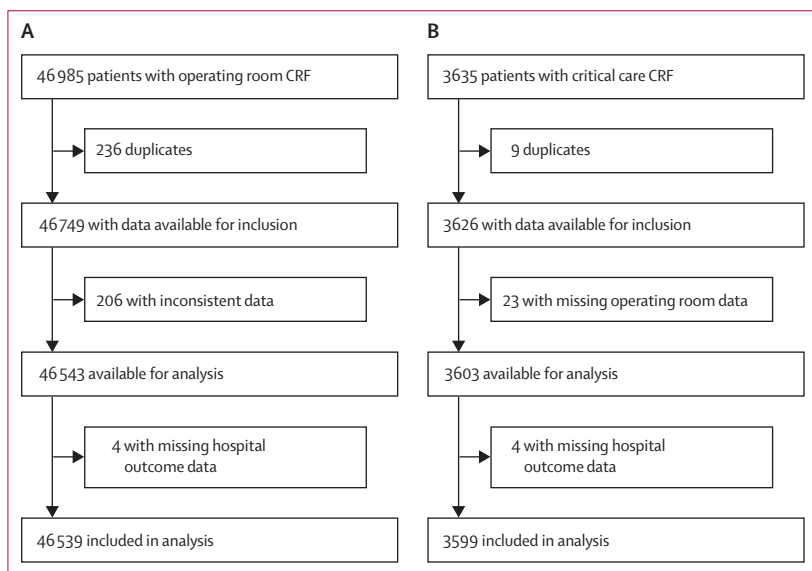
A

46 985 patients with operating room CRF

236 duplicates

46 749 with data available for inclusion

206 with inconsistent data

46 543 available for analysis

4 with missing hospital outcome data

46 539 included in analysis

B

3635 patients with critical care CRF

9 duplicates

3626 with data available for inclusion

23 with missing operating room data

3603 available for analysis

4 with missing hospital outcome data

3599 included in analysis